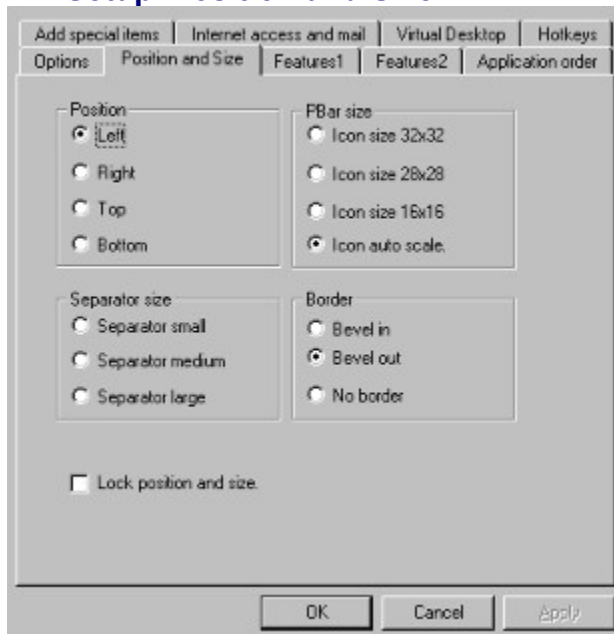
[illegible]

Add special items | Internet access and mail | Virtual Desktop | Hotkeys
Options | Position and Size | Features1 | Features2 | Application order

Position
Left
Right
Top
Bottom

PBar size
Icon size 32x32
Icon size 28x28
Icon size 16x16
Icon auto scale.

Separator size
Separator small
Separator medium
Separator large

Border
Bevel in
Bevel out
No border

Lock position and size.

OK
Cancel
Apply